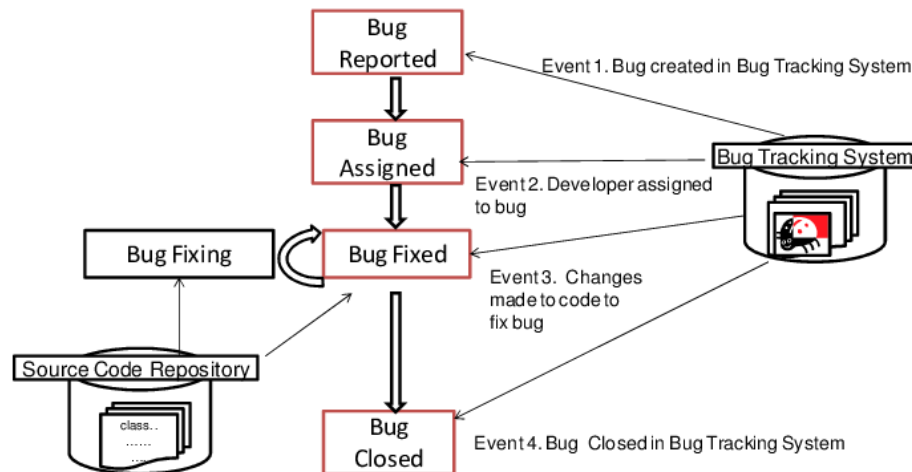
Bug Reported

Event 1. Bug created in Bug Tracking System

Bug Assigned

Bug Tracking System

Event 2. Developer assigned to bug

Bug Fixing

Bug Fixed

Event 3. Changes made to code to fix bug

Source Code Repository

class..
......
....

Bug Closed

Event 4. Bug Closed in Bug Tracking System